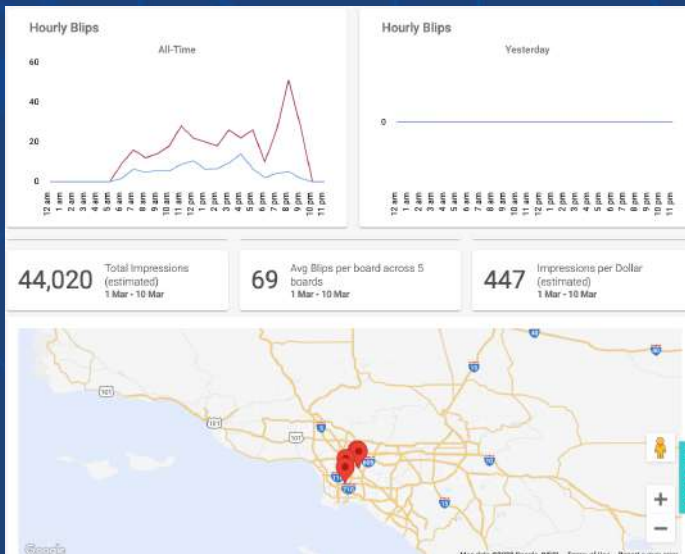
Hourly Blips

All-Time

60

40

20

0

12 am 1 am 2 am 3 am 4 am 5 am 6 am 7 am 8 am 9 am 10 am 11 am 12 pm 1 pm 2 pm 3 pm 4 pm 5 pm 6 pm 7 pm 8 pm 9 pm 10 pm 11 pm

Hourly Blips

Yesterday

0

12 am 1 am 2 am 3 am 4 am 5 am 6 am 7 am 8 am 9 am 10 am 11 am 12 pm 1 pm 2 pm 3 pm 4 pm 5 pm 6 pm 7 pm 8 pm 9 pm 10 pm 11 pm

44,020 Total Impressions (estimated)
1 Mar - 10 Mar

69 Avg Blips per board across 5 boards
1 Mar - 10 Mar

447 Impressions per Dollar (estimated)
1 Mar - 10 Mar

101

101

101

5

15

15

405

110

10

Google

Map data ©2020 Google, INEGI   Terms of Use   Report a map error